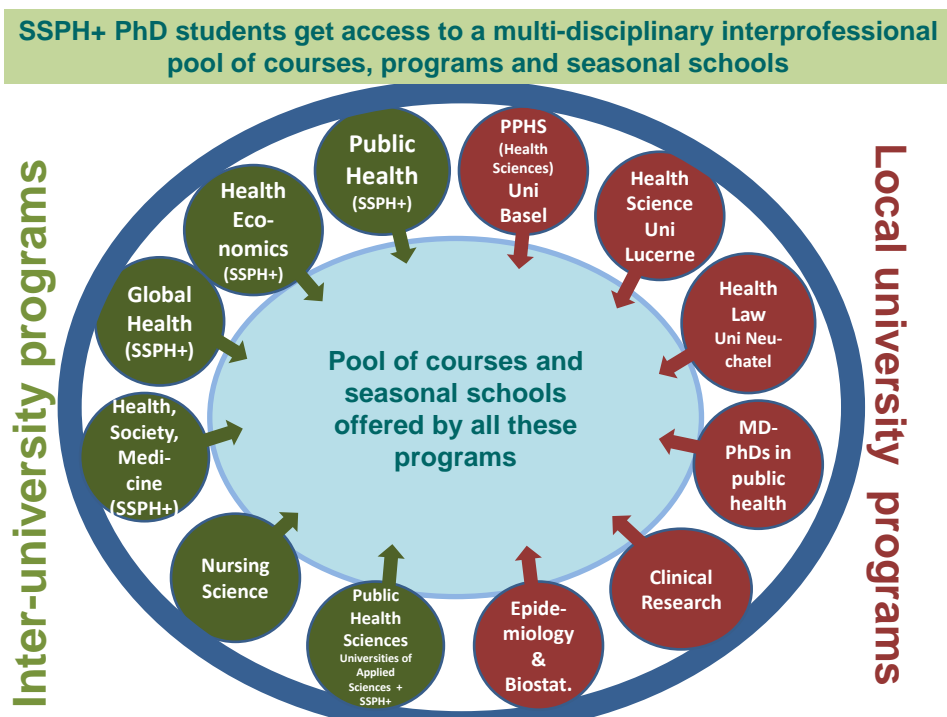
SSPH+ PhD students get access to a multi-disciplinary interprofessional pool of courses, programs and seasonal schools

Inter-university programs

Public Health (SSPH+)

Health Economics (SSPH+)

Global Health (SSPH+)

Health, Society, Medicine (SSPH+)

Nursing Science

Public Health Sciences Universities of Applied Sciences + SSPH+

Pool of courses and seasonal schools offered by all these programs

Local university programs

PPHS (Health Sciences) Uni Basel

Health Science Uni Lucerne

Health Law Uni Neuchatel

MD-PhDs in public health

Clinical Research

Epidemiology & Biostat.